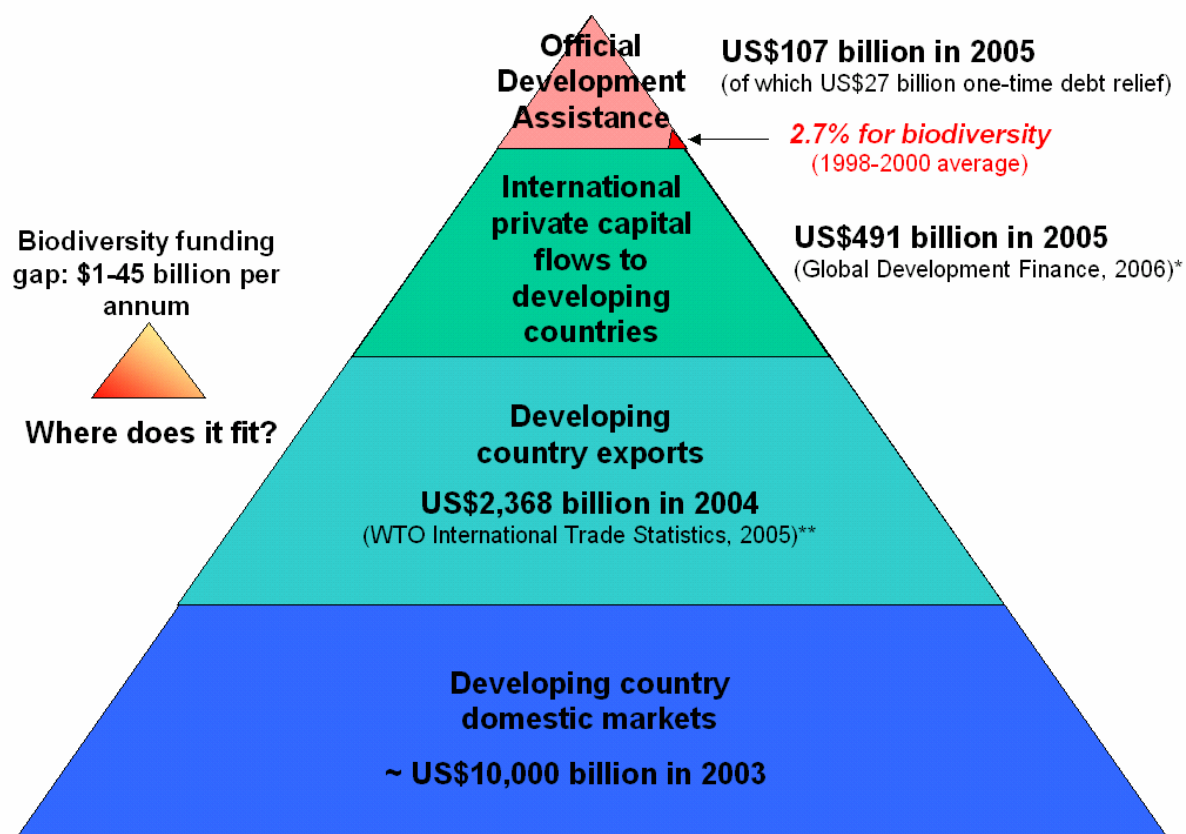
Official Development Assistance

US$107 billion in 2005
(of which US$27 billion one-time debt relief)

2.7% for biodiversity
(1998-2000 average)

Biodiversity funding gap: $1-45 billion per annum

Where does it fit?

International private capital flows to developing countries

US$491 billion in 2005
(Global Development Finance, 2006)*

Developing country exports

US$2,368 billion in 2004
(WTO International Trade Statistics, 2005)**

Developing country domestic markets

~ US$10,000 billion in 2003